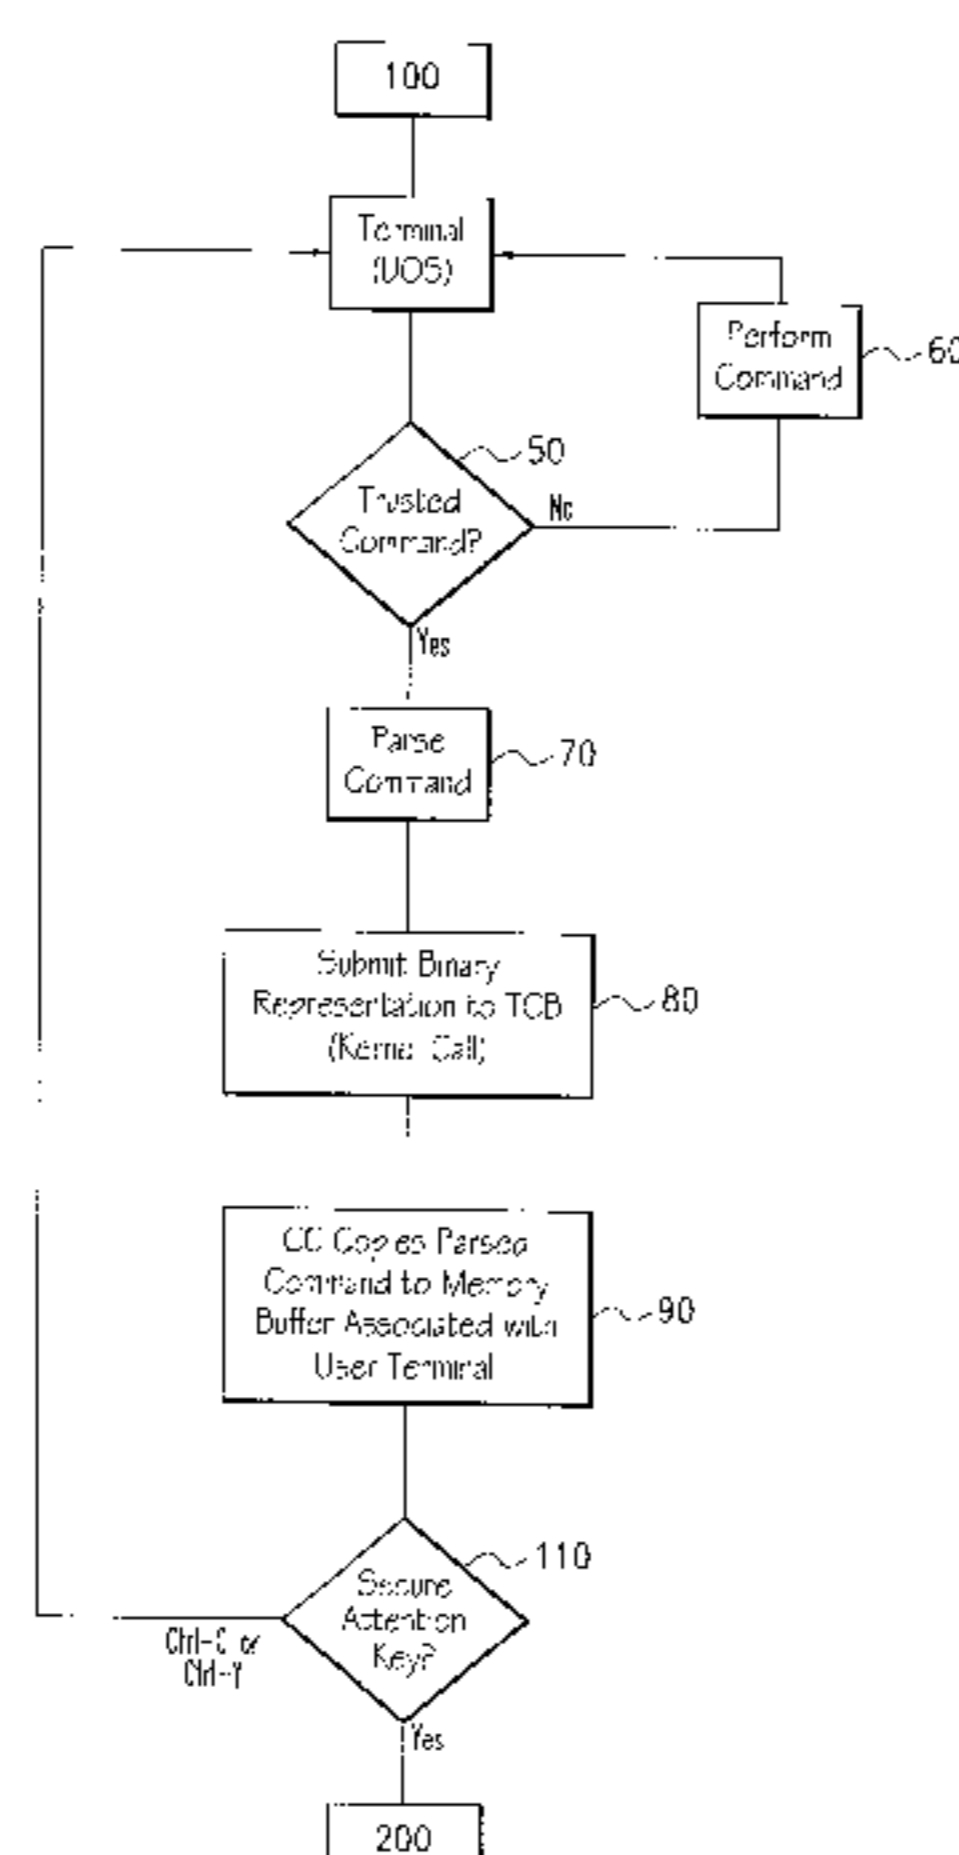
100

Terminal (UOS)

Perform Command

60

50

Trusted Command?

No

Yes

Parse Command

70

Submit Binary Representation to TCB (Kernel Call)

80

CC Copies Parsed Command to Memory Buffer Associated with User Terminal

90

110

Secure Attention Key?

Ctrl-C or Ctrl-Y

Yes

200